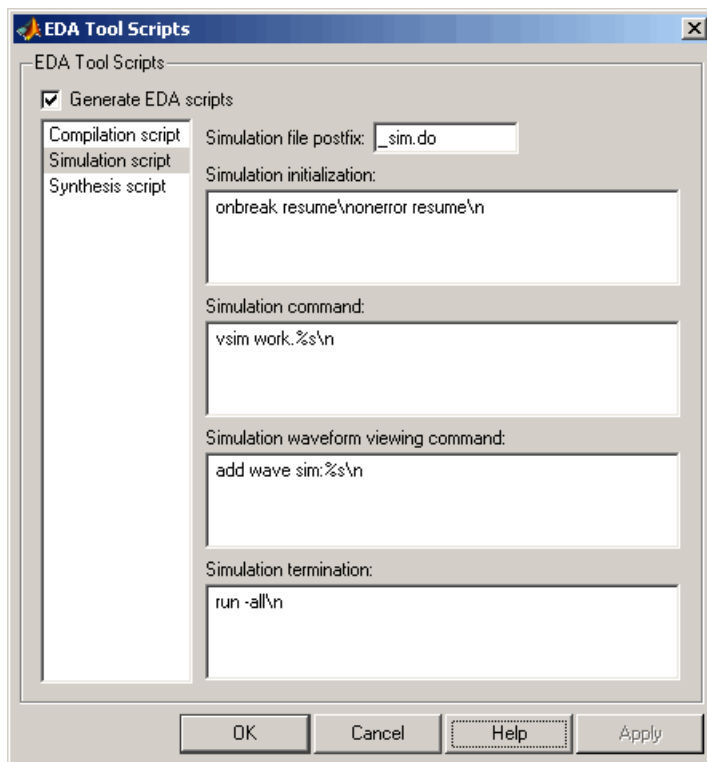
EDA Tool Scripts

EDA Tool Scripts

Generate EDA scripts

Compilation script
Simulation script
Synthesis script

Simulation file postfix: _sim.do

Simulation initialization:

onbreak resume\nonerror resume\n

Simulation command:

vsim work.%s\n

Simulation waveform viewing command:

add wave sim:%s\n

Simulation termination:

run -all\n

OK Cancel Help Apply